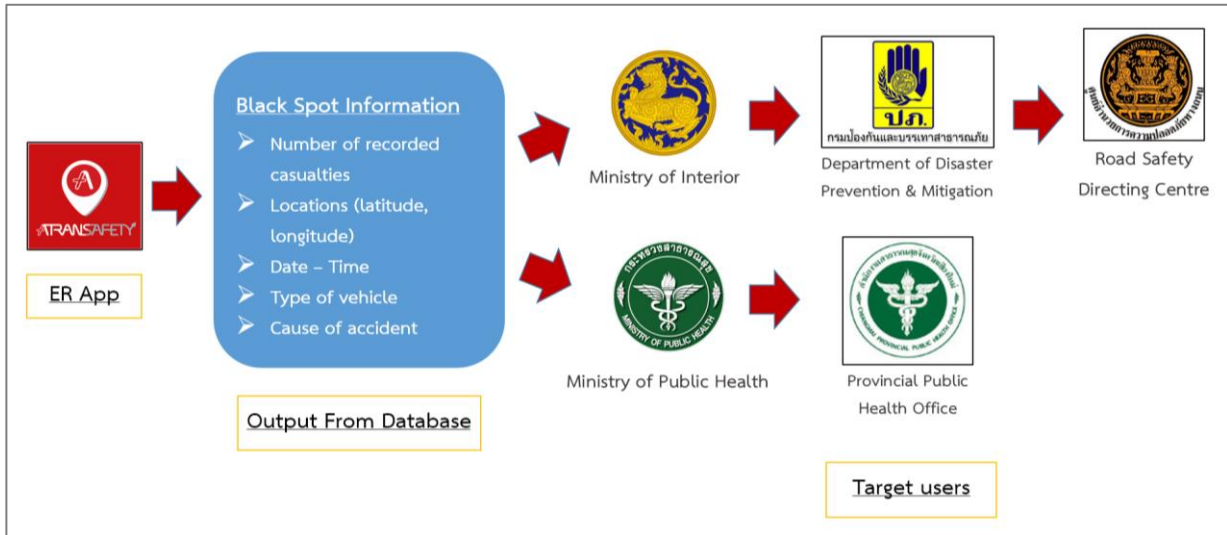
ATRANSAFETY

ER App

Black Spot Information
➢ Number of recorded casualties
➢ Locations (latitude, longitude)
➢ Date – Time
➢ Type of vehicle
➢ Cause of accident

Output From Database

Ministry of Interior

ปภ.
กรมป้องกันและบรรเทาสาธารณภัย
Department of Disaster Prevention & Mitigation

Road Safety Directing Centre

กระทรวงสาธารณสุข
MINISTRY OF PUBLIC HEALTH
Ministry of Public Health

Provincial Public Health Office

Target users